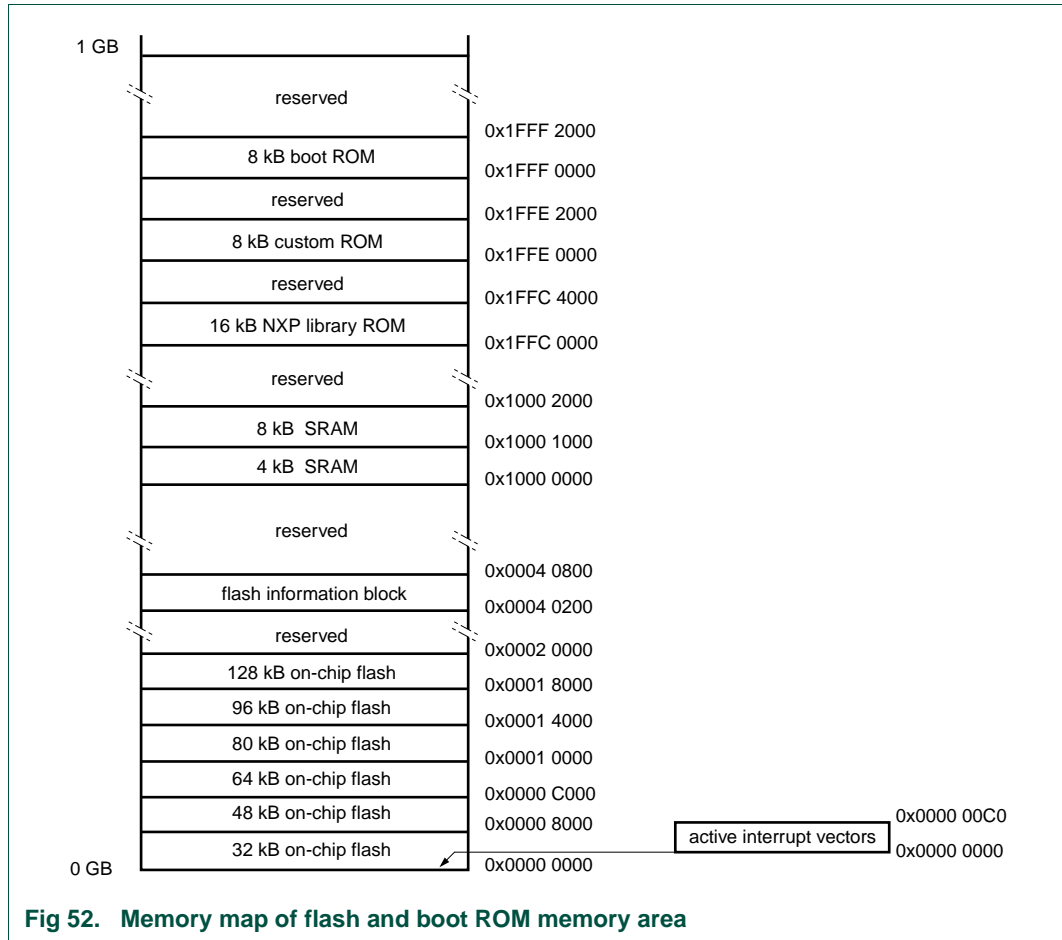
1 GB

reserved

0x1FFF 2000

8 kB boot ROM

0x1FFF 0000

reserved

0x1FFE 2000

8 kB custom ROM

0x1FFE 0000

reserved

0x1FFC 4000

16 kB NXP library ROM

0x1FFC 0000

reserved

0x1000 2000

8 kB SRAM

0x1000 1000

4 kB SRAM

0x1000 0000

reserved

0x0004 0800

flash information block

0x0004 0200

reserved

0x0002 0000

128 kB on-chip flash

0x0001 8000

96 kB on-chip flash

0x0001 4000

80 kB on-chip flash

0x0001 0000

64 kB on-chip flash

0x0000 C000

48 kB on-chip flash

0x0000 8000

0x0000 00C0

active interrupt vectors

0x0000 0000

32 kB on-chip flash

0 GB

0x0000 0000

Fig 52. Memory map of flash and boot ROM memory area